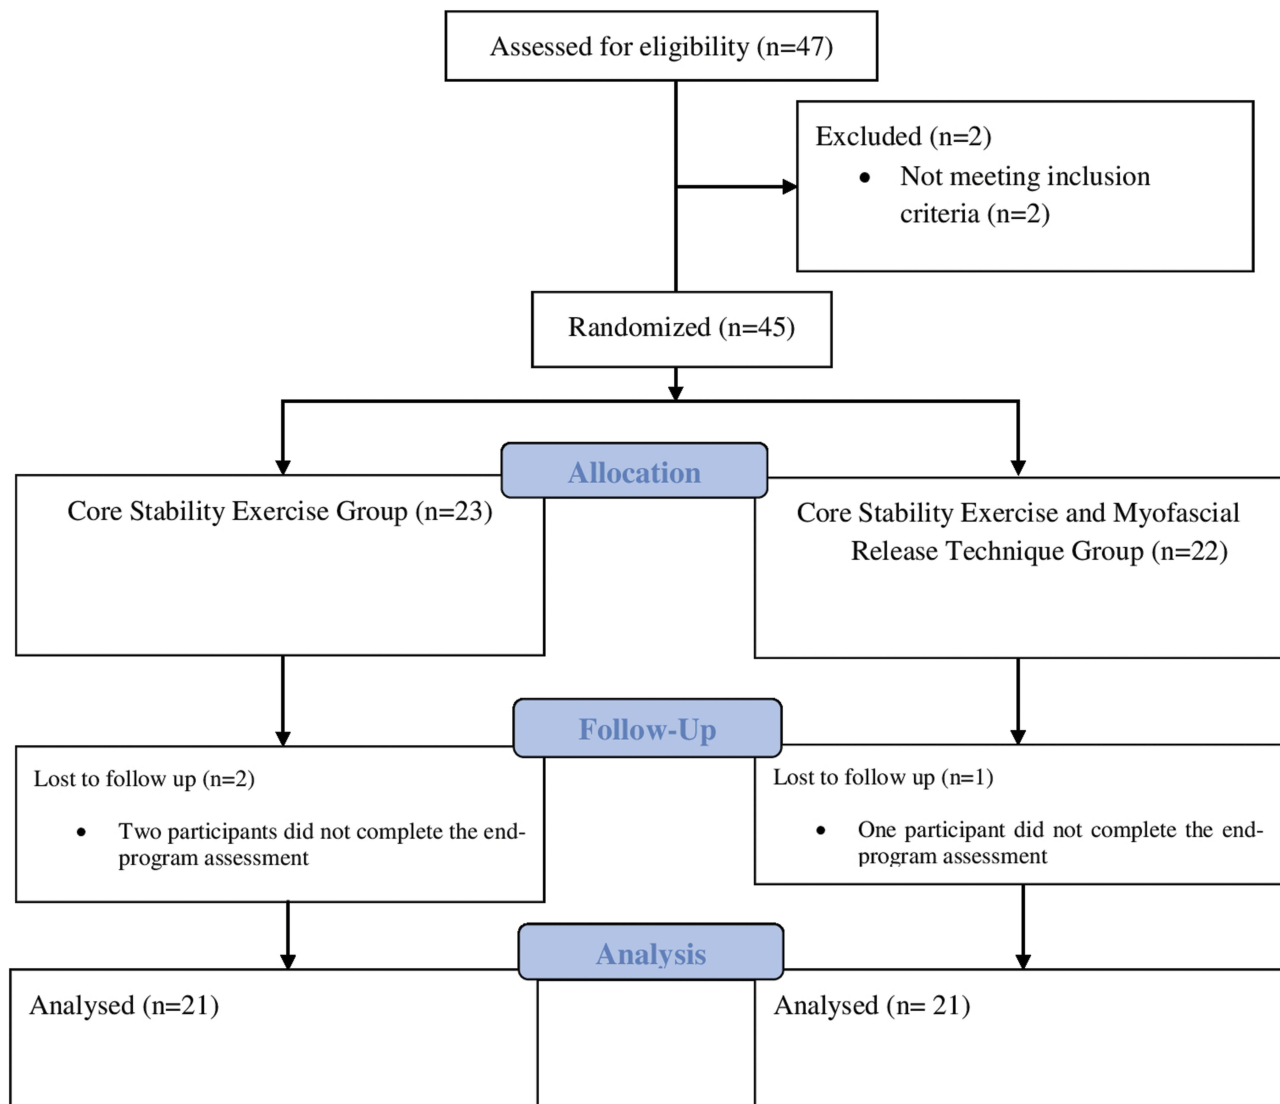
Assessed for eligibility (n=47)

Excluded (n=2)
• Not meeting inclusion criteria (n=2)

Randomized (n=45)

Allocation

Core Stability Exercise Group (n=23)

Core Stability Exercise and Myofascial Release Technique Group (n=22)

Follow-Up

Lost to follow up (n=2)
• Two participants did not complete the end-program assessment

Lost to follow up (n=1)
• One participant did not complete the end-program assessment

Analysis

Analysed (n=21)

Analysed (n= 21)